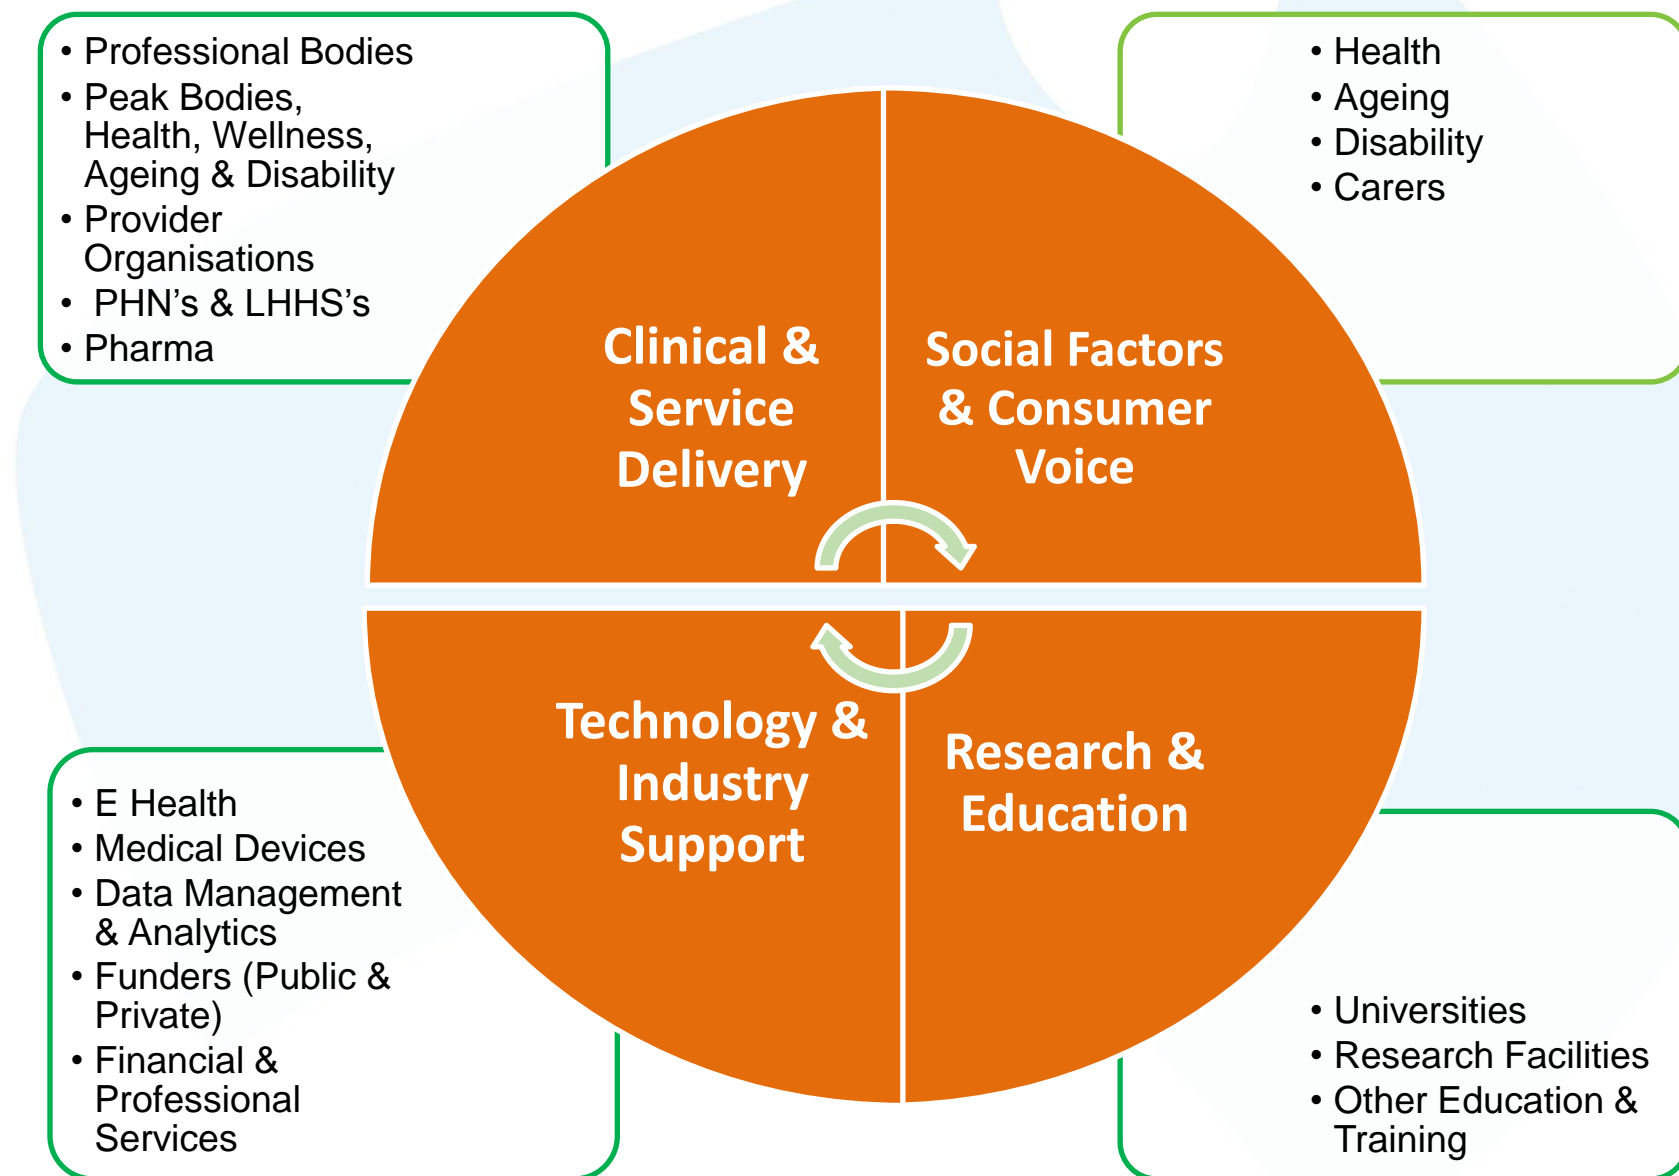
• Professional Bodies
• Peak Bodies, Health, Wellness, Ageing & Disability
• Provider Organisations
• PHN's & LHHS's
• Pharma

• Health
• Ageing
• Disability
• Carers

Clinical & Service Delivery

Social Factors & Consumer Voice

Technology & Industry Support

Research & Education

• E Health
• Medical Devices
• Data Management & Analytics
• Funders (Public & Private)
• Financial & Professional Services

• Universities
• Research Facilities
• Other Education & Training